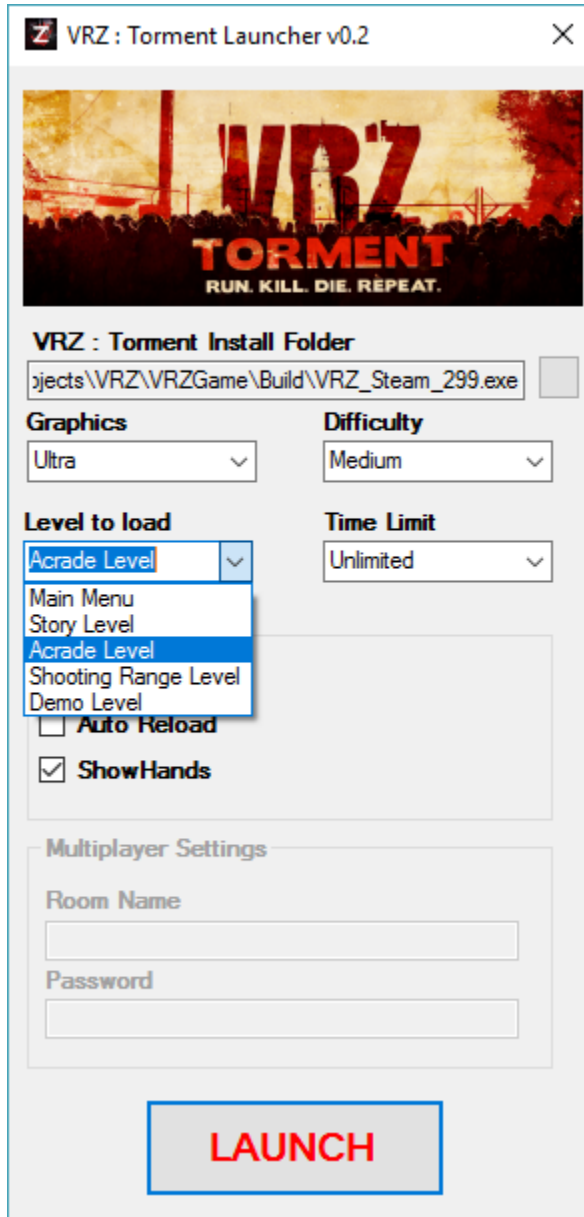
Z VRZ : Torment Launcher v0.2

VRZ
TORMENT
RUN. KILL. DIE. REPEAT.

VRZ : Torment Install Folder
ojects\VRZ\VRZGame\Build\VRZ_Steam_299.exe

Graphics
Ultra

Difficulty
Medium

Level to load
Acrade Level

Time Limit
Unlimited

Main Menu
Story Level
Acrade Level
Shooting Range Level
Demo Level

Auto Reload
ShowHands

Multiplayer Settings
Room Name
Password

LAUNCH